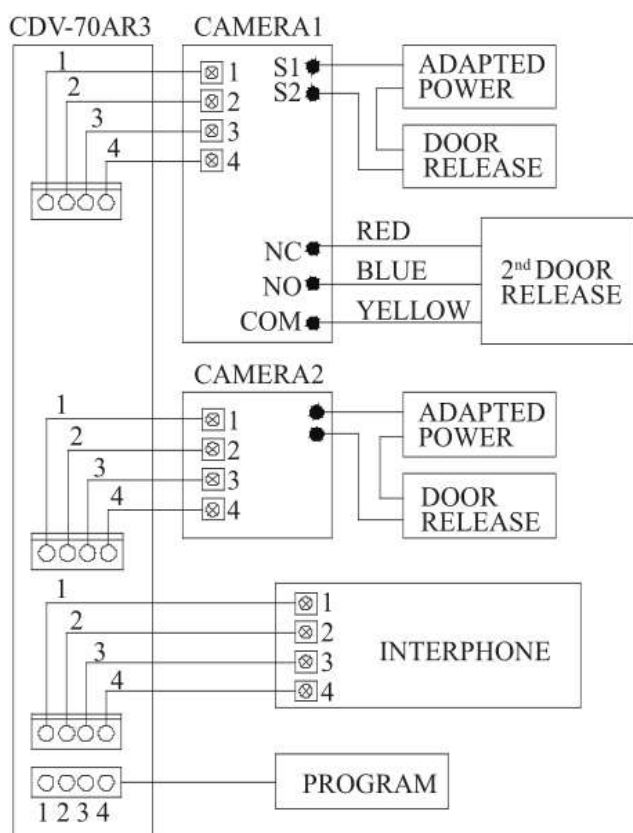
CDV-70AR3
CAMERA1
1
2
3
4
1
2
3
4
S1
S2
ADAPTED POWER
DOOR RELEASE
NC
NO
COM
RED
BLUE
YELLOW
2$^{nd}$ DOOR RELEASE

CAMERA2
1
2
3
4
1
2
3
4
ADAPTED POWER
DOOR RELEASE

1
2
3
4
1
2
3
4
INTERPHONE

PROGRAM
1 2 3 4